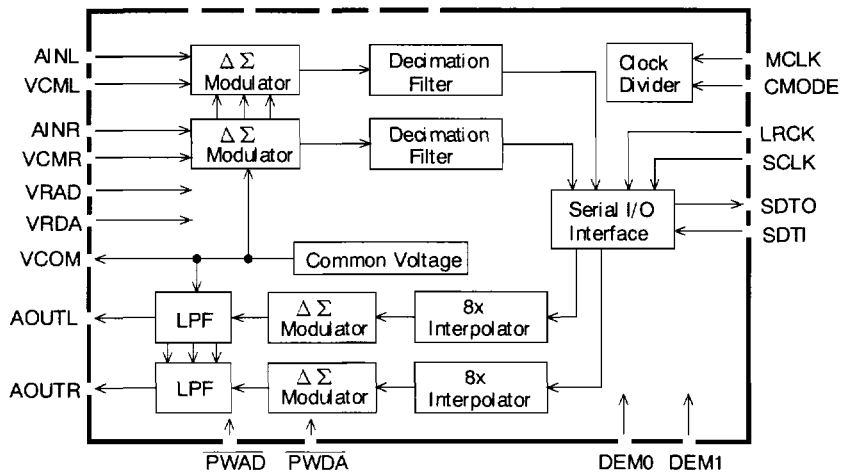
AINL
VCML
AINR
VCMR
VRAD
VRDA
VCOM
AOUTL
AOUTR

$\Delta\Sigma$ Modulator

Decimation Filter

Clock Divider

MCLK
CMODE

$\Delta\Sigma$ Modulator

Decimation Filter

LRCK
SCLK

Serial I/O Interface

SDTO
SDTI

Common Voltage

LPF

$\Delta\Sigma$ Modulator

8x Interpolator

LPF

$\Delta\Sigma$ Modulator

8x Interpolator

$\overline{PWAD}$ $\overline{PWDA}$

DEM0 DEM1